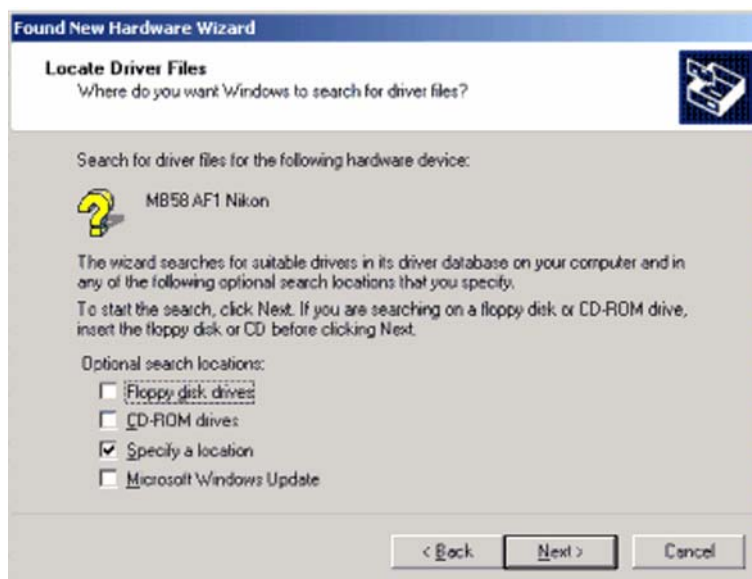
Found New Hardware Wizard

Locate Driver Files
Where do you want Windows to search for driver files?

Search for driver files for the following hardware device:

MB58 AF1 Nikon

The wizard searches for suitable drivers in its driver database on your computer and in any of the following optional search locations that you specify.

To start the search, click Next. If you are searching on a floppy disk or CD-ROM drive, insert the floppy disk or CD before clicking Next.

Optional search locations:

Floppy disk drives

CD-ROM drives

Specify a location

Microsoft Windows Update

< Back

Next >

Cancel